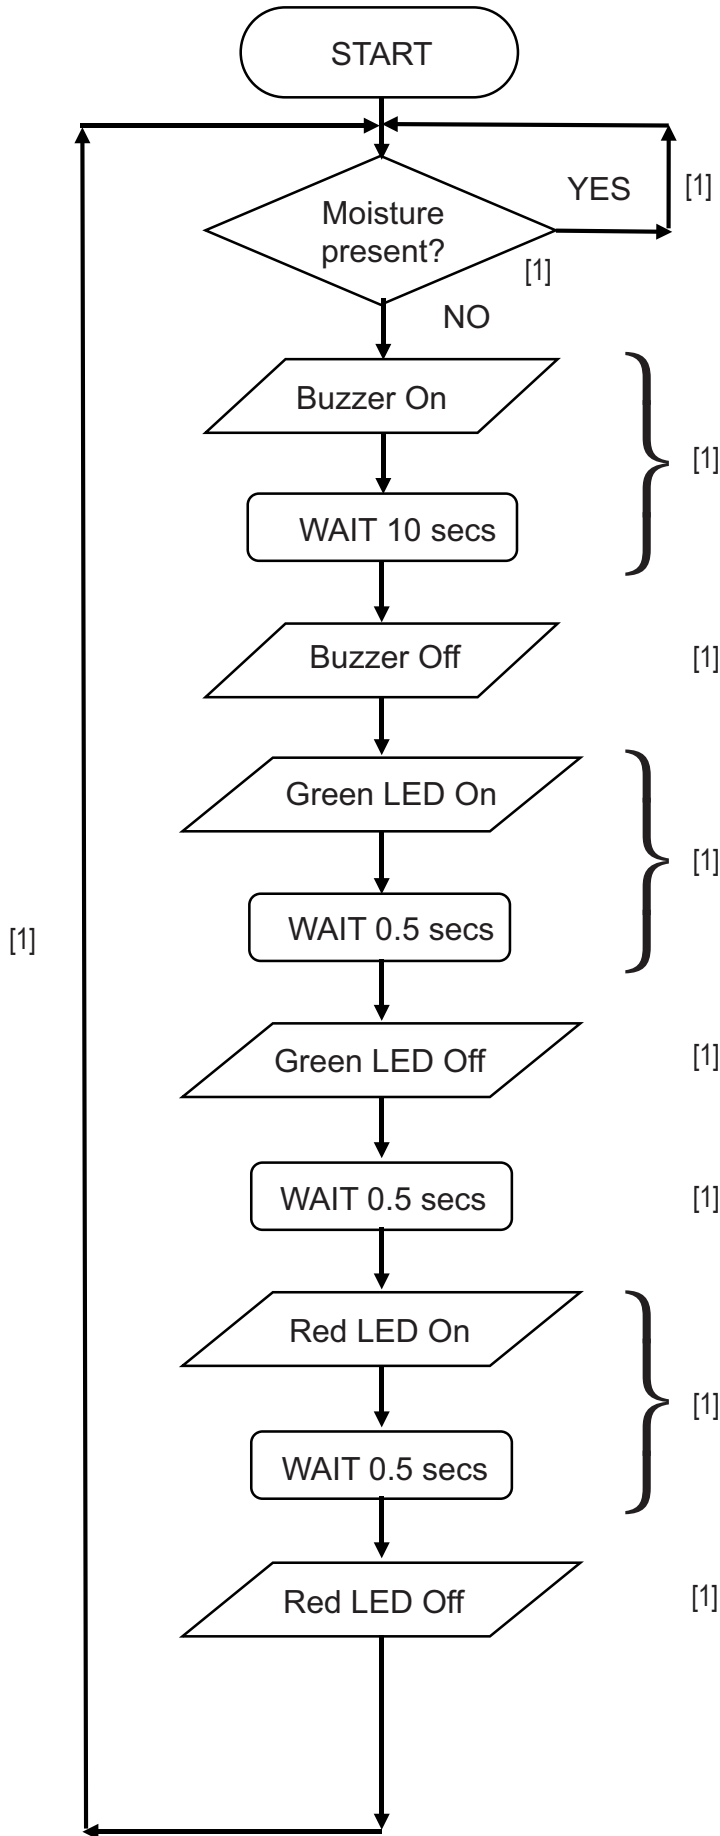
START

Moisture present?

YES

[1]

[1]

NO

Buzzer On

[1]

WAIT 10 secs

Buzzer Off

[1]

Green LED On

[1]

WAIT 0.5 secs

[1]

Green LED Off

[1]

WAIT 0.5 secs

[1]

Red LED On

[1]

WAIT 0.5 secs

Red LED Off

[1]